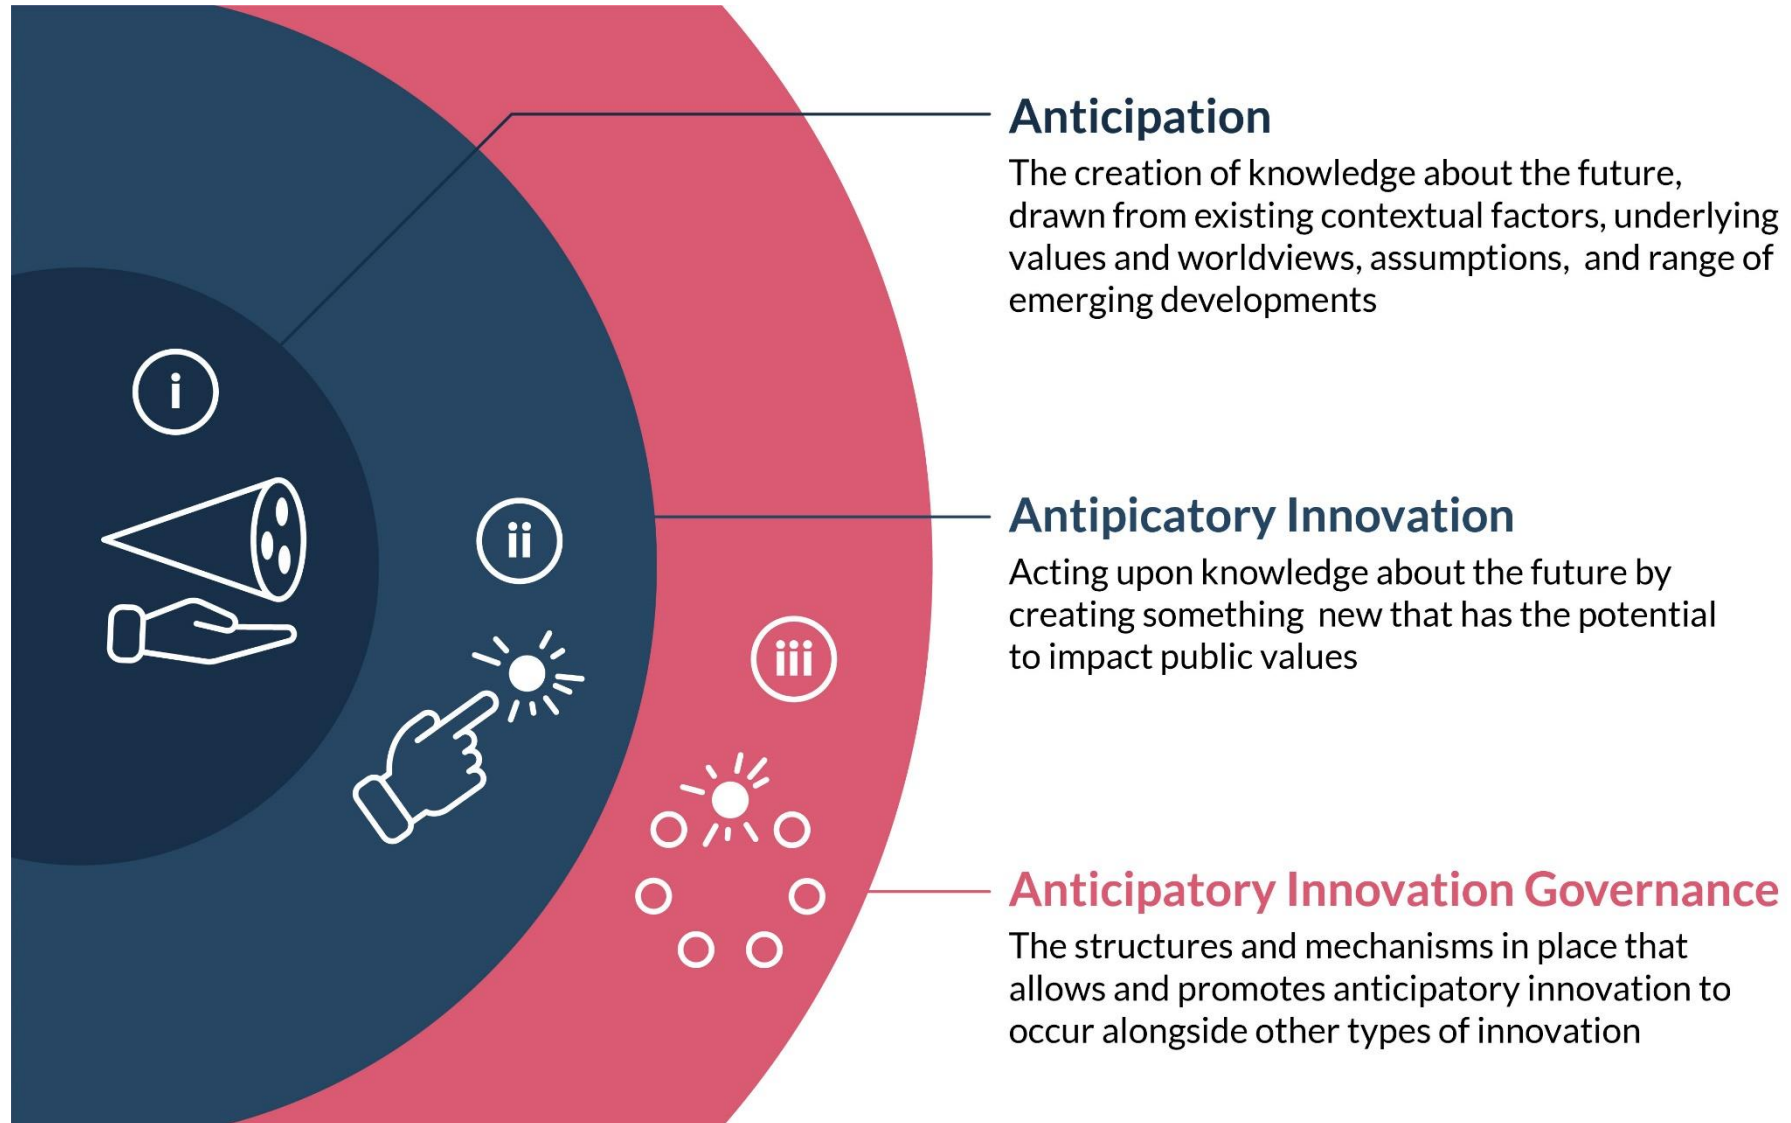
i

ii

iii

Anticipation
The creation of knowledge about the future, drawn from existing contextual factors, underlying values and worldviews, assumptions, and range of emerging developments

Antipicatory Innovation
Acting upon knowledge about the future by creating something new that has the potential to impact public values

Anticipatory Innovation Governance
The structures and mechanisms in place that allows and promotes anticipatory innovation to occur alongside other types of innovation